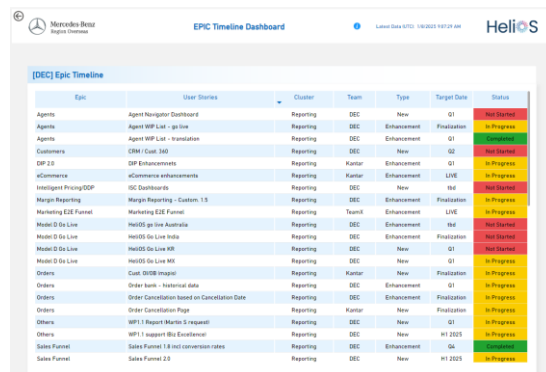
Mercedes-Benz
Region Overseas

EPIC Timeline Dashboard

Latest Data (UTC): 1/8/2025 9:07:29 AM

HeliOS

[DEC] Epic Timeline

| Epic | User Stories | Cluster | Team | Type | Target Date | Status |
|---|---|---|---|---|---|---|
| Agents | Agent Navigator Dashboard | Reporting | DEC | Enhancement | Q1 | Not Started |
| Agents | Agent WIP List - go live | Reporting | DEC | Enhancement | Finalization | In Progress |
| Agents | Agent WIP List - translation | Reporting | DEC | Enhancement | Q1 | Completed |
| Customers | CRM / Cust. 360 | Reporting | DEC | New | Q2 | Not Started |
| DIP 2.0 | DIP Enhancemnets | Reporting | Kantar | Enhancement | Q1 | In Progress |
| eCommerce | eCommerce enhancements | Reporting | DEC | Enhancement | LIVE | In Progress |
| Intelligent Pricing/DDP | ISC Dashboards | Reporting | DEC | New | tbd | Not Started |
| Margin Reporting | Margin Reporting - Custom. 1.5 | Reporting | DEC | Enhancement | Finalization | In Progress |
| Marketing E2E Funnel | Marketing E2E Funnel | Reporting | TeamX | Enhancement | LIVE | In Progress |
| Model D Go Live | HeliOS go live Australia | Reporting | DEC | Enhancement | tbd | Not Started |
| Model D Go Live | HeliOS Go Live India | Reporting | DEC | Enhancement | Finalization | Not Started |
| Model D Go Live | HeliOS Go Live KR | Reporting | DEC | New | Q1 | Not Started |
| Model D Go Live | HeliOS Go Live MX | Reporting | DEC | New | Q1 | In Progress |
| Orders | Cust. DIOB (maps) | Reporting | Kantar | New | Finalization | In Progress |
| Orders | Order bank - historical data | Reporting | DEC | Enhancement | Q1 | In Progress |
| Orders | Order Cancellation based on Cancellation Date | Reporting | DEC | Enhancement | Finalization | In Progress |
| Orders | Order Cancellation Page | Reporting | Kantar | Enhancement | Finalization | In Progress |
| Others | WP1.1 Report Martin S request | Reporting | DEC | New | Q1 | In Progress |
| Others | WP1.1 support (Biz Excellence) | Reporting | DEC | New | H1 2025 | In Progress |
| Sales Funnel | Sales Funnel 1.8 incl conversion rates | Reporting | DEC | Enhancement | Q4 | Completed |
| Sales Funnel | Sales Funnel 2.0 | Reporting | DEC | New | H1 2025 | In Progress |